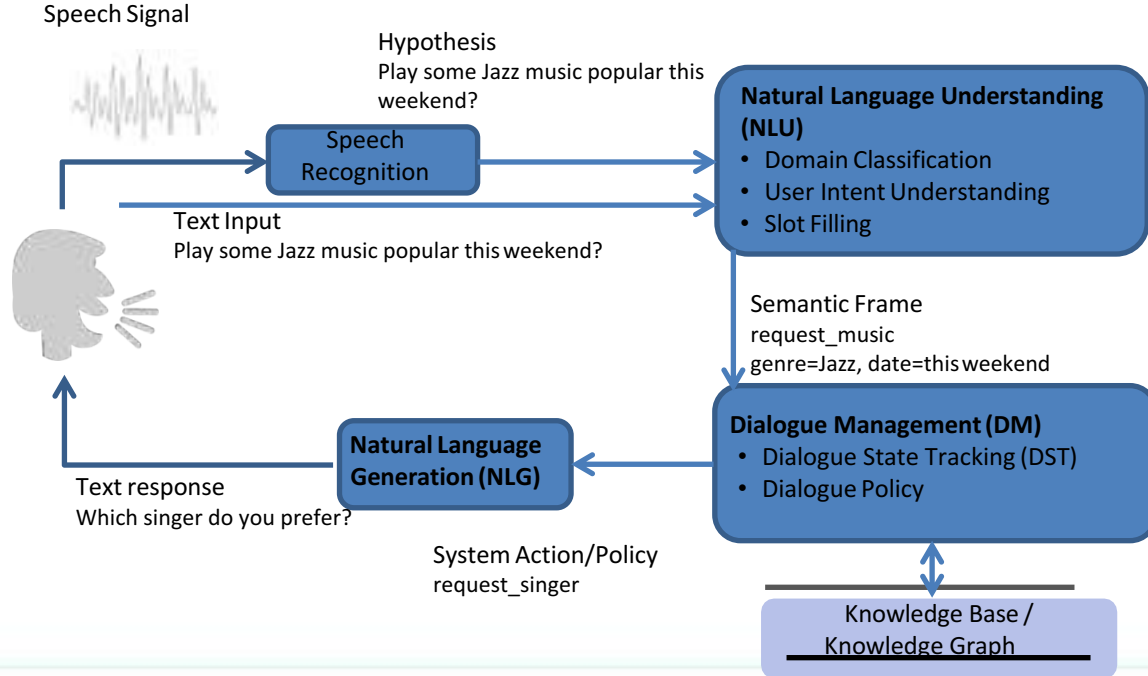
Speech Signal

Hypothesis
Play some Jazz music popular this weekend?

Speech Recognition

Natural Language Understanding (NLU)
• Domain Classification
• User Intent Understanding
• Slot Filling

Text Input
Play some Jazz music popular this weekend?

Semantic Frame
request_music
genre=Jazz, date=this weekend

Dialogue Management (DM)
• Dialogue State Tracking (DST)
• Dialogue Policy

Natural Language Generation (NLG)

Text response
Which singer do you prefer?

System Action/Policy
request_singer

Knowledge Base / Knowledge Graph